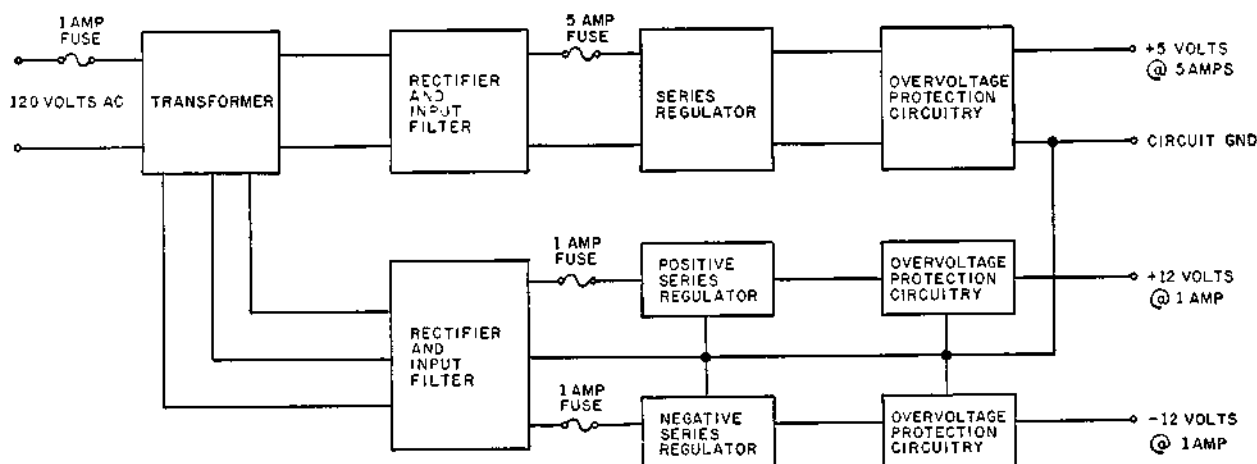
1 AMP FUSE

120 VOLTS AC

TRANSFORMER

RECTIFIER AND INPUT FILTER

5 AMP FUSE

SERIES REGULATOR

OVERVOLTAGE PROTECTION CIRCUITRY

+5 VOLTS @ 5 AMPS

CIRCUIT GND

1 AMP FUSE

POSITIVE SERIES REGULATOR

OVERVOLTAGE PROTECTION CIRCUITRY

+12 VOLTS @ 1 AMP

RECTIFIER AND INPUT FILTER

1 AMP FUSE

NEGATIVE SERIES REGULATOR

OVERVOLTAGE PROTECTION CIRCUITRY

-12 VOLTS @ 1 AMP